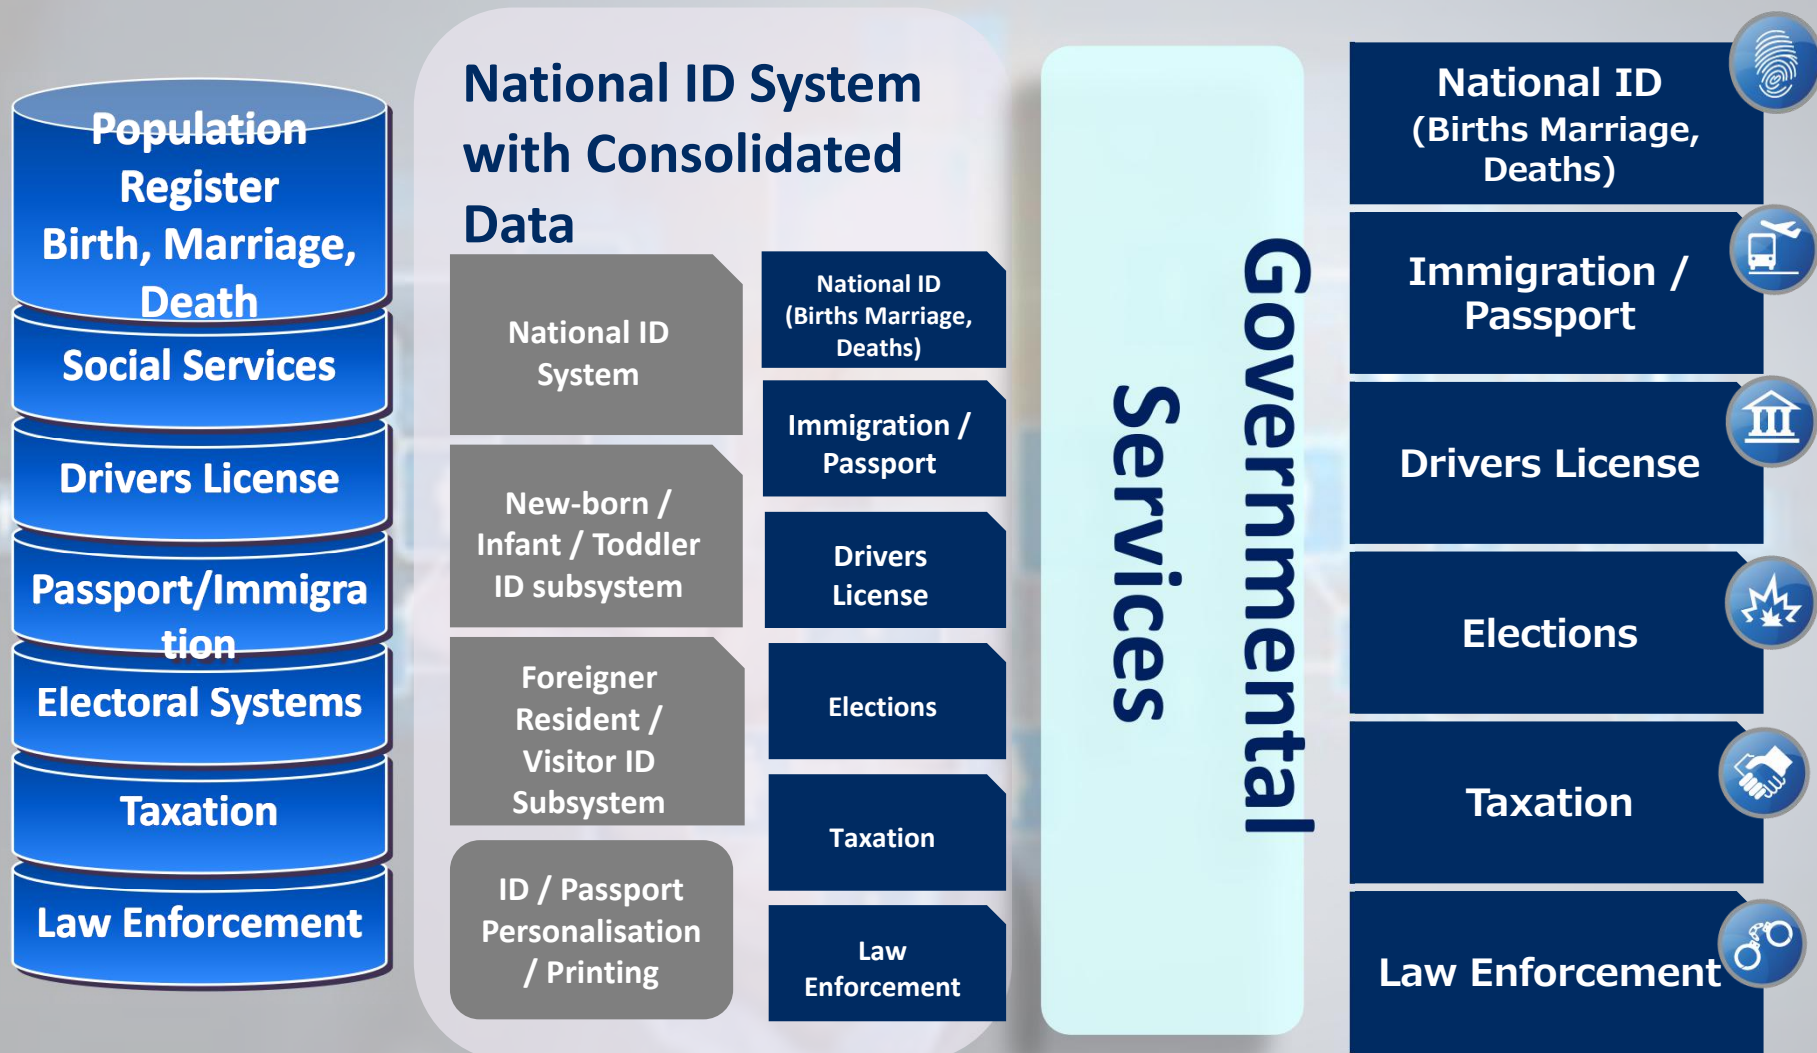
Population Register Birth, Marriage, Death

Social Services

Drivers License

Passport/Immigration

Electoral Systems

Taxation

Law Enforcement

National ID System with Consolidated Data

National ID System

New-born / Infant / Toddler ID subsystem

Foreigner Resident / Visitor ID Subsystem

ID / Passport Personalisation / Printing

National ID (Births Marriage, Deaths)

Immigration / Passport

Drivers License

Elections

Taxation

Law Enforcement

Governmental Services

National ID (Births Marriage, Deaths)

Immigration / Passport

Drivers License

Elections

Taxation

Law Enforcement